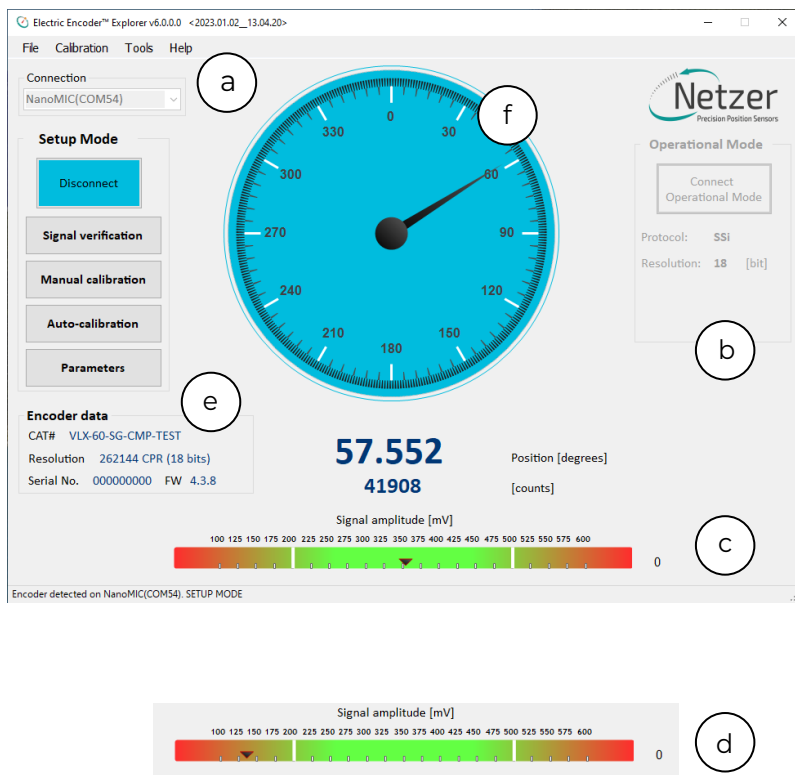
Electric Encoder™ Explorer v6.0.0.0 <2023.01.02__13.04.20>

File Calibration Tools Help

Connection
NanoMIC(COM54)

a

Setup Mode

Disconnect

Signal verification

Manual calibration

Auto-calibration

Parameters

330 0 30 60 300 90 270 120 240 150 210 180

f

Netzer
Precision Position Sensors

Operational Mode

Connect Operational Mode

Protocol: SSi

Resolution: 18 [bit]

b

e

Encoder data

CAT# VLX-60-SG-CMP-TEST

Resolution 262144 CPR (18 bits)

Serial No. 000000000 FW 4.3.8

57.552

41908

Position [degrees]

[counts]

Signal amplitude [mV]

100 125 150 175 200 225 250 275 300 325 350 375 400 425 450 475 500 525 550 575 600

0

c

Encoder detected on NanoMIC(COM54). SETUP MODE

Signal amplitude [mV]

100 125 150 175 200 225 250 275 300 325 350 375 400 425 450 475 500 525 550 575 600

0

d